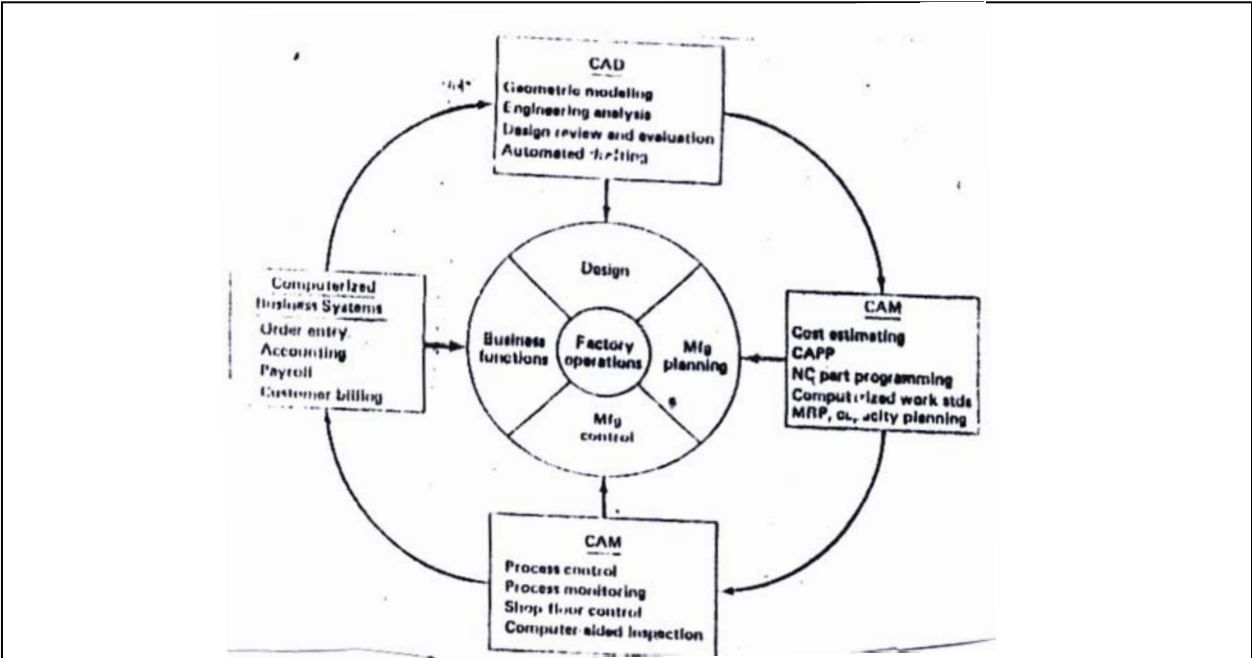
CAD
Geometric modeling
Engineering analysis
Design review and evaluation
Automated drafting

Computerized
Business Systems
Order entry
Accounting
Payroll
Customer billing

Design
Business functions
Factory operations
Mfg planning
Mfg control

CAM
Cost estimating
CAPP
NC part programming
Computerized work stds
MRP, capacity planning

CAM
Process control
Process monitoring
Shop floor control
Computer-aided inspection